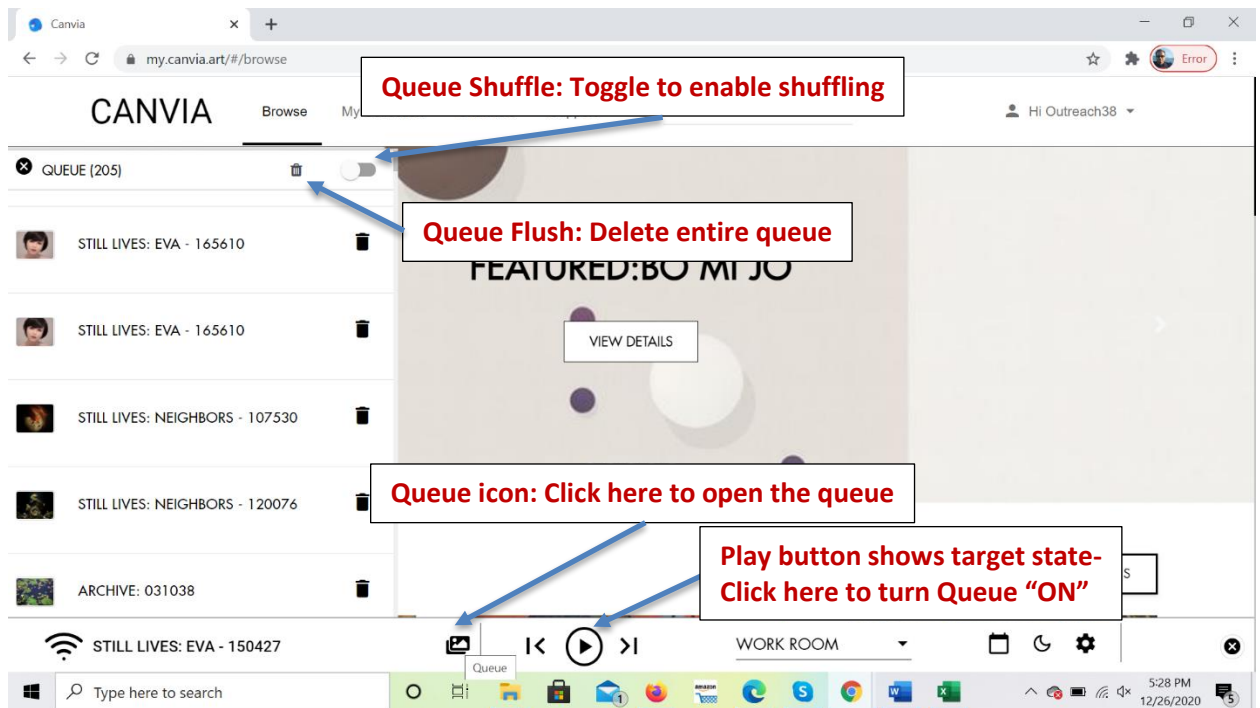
Canvia

my.canvia.art/#/browse

Error

CANVIA Browse My

Queue Shuffle: Toggle to enable shuffling

Hi Outreach38

QUEUE (205)

Queue Flush: Delete entire queue

STILL LIVES: EVA - 165610

FEATURED:BO MI JO

STILL LIVES: EVA - 165610

VIEW DETAILS

STILL LIVES: NEIGHBORS - 107530

STILL LIVES: NEIGHBORS - 120076

Queue icon: Click here to open the queue

Play button shows target state- Click here to turn Queue "ON"

ARCHIVE: 031038

STILL LIVES: EVA - 150427

Queue

WORK ROOM

Type here to search

5:28 PM
12/26/2020